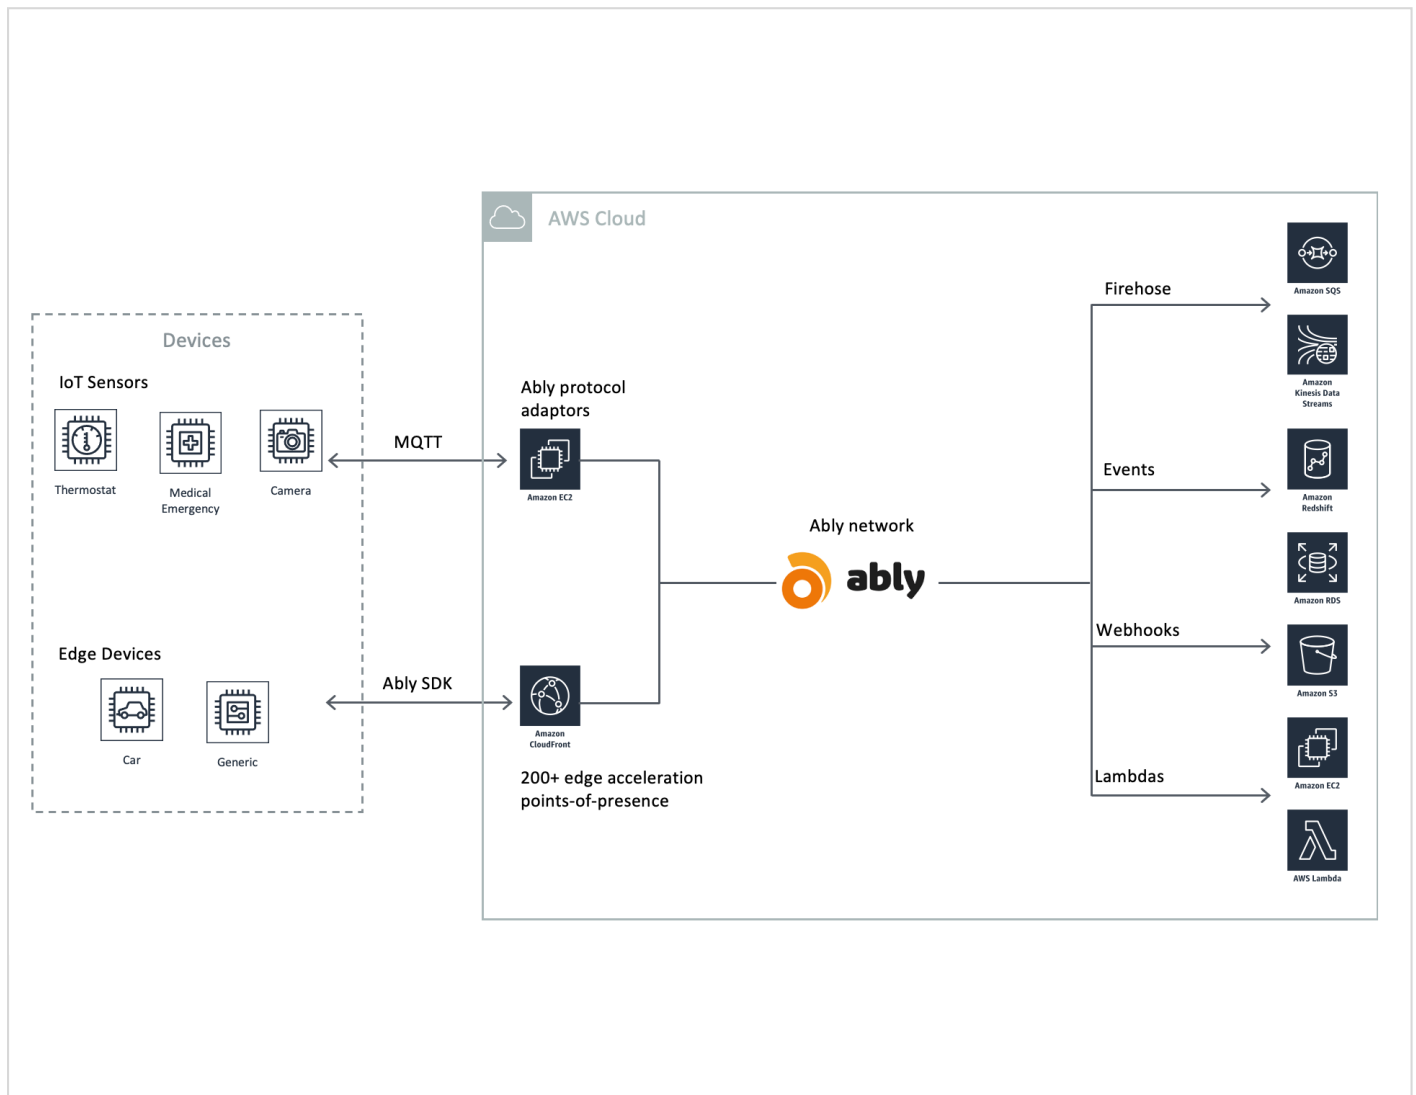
Devices

IoT Sensors

Thermostat

Medical Emergency

Camera

Edge Devices

Car

Generic

MQTT

Ably SDK

AWS Cloud

Ably protocol adaptors

Amazon EC2

Amazon CloudFront

200+ edge acceleration points-of-presence

Ably network

ably

Firehose

Events

Webhooks

Lambdas

Amazon SQS

Amazon Kinesis Data Streams

Amazon Redshift

Amazon RDS

Amazon S3

Amazon EC2

AWS Lambda